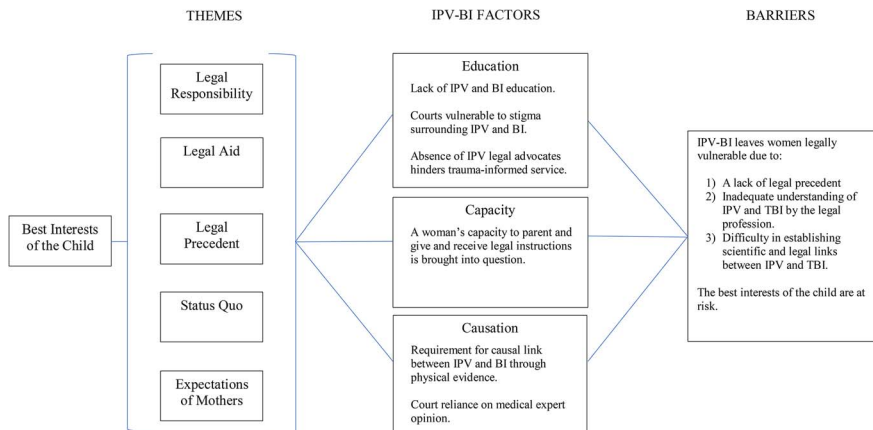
THEMES

IPV-BI FACTORS

BARRIERS

Best Interests of the Child

Legal Responsibility

Legal Aid

Legal Precedent

Status Quo

Expectations of Mothers

Education

Lack of IPV and BI education.

Courts vulnerable to stigma surrounding IPV and BI.

Absence of IPV legal advocates hinders trauma-informed service.

Capacity

A woman's capacity to parent and give and receive legal instructions is brought into question.

Causation

Requirement for causal link between IPV and BI through physical evidence.

Court reliance on medical expert opinion.

IPV-BI leaves women legally vulnerable due to:

1) A lack of legal precedent
2) Inadequate understanding of IPV and TBI by the legal profession.
3) Difficulty in establishing scientific and legal links between IPV and TBI.

The best interests of the child are at risk.